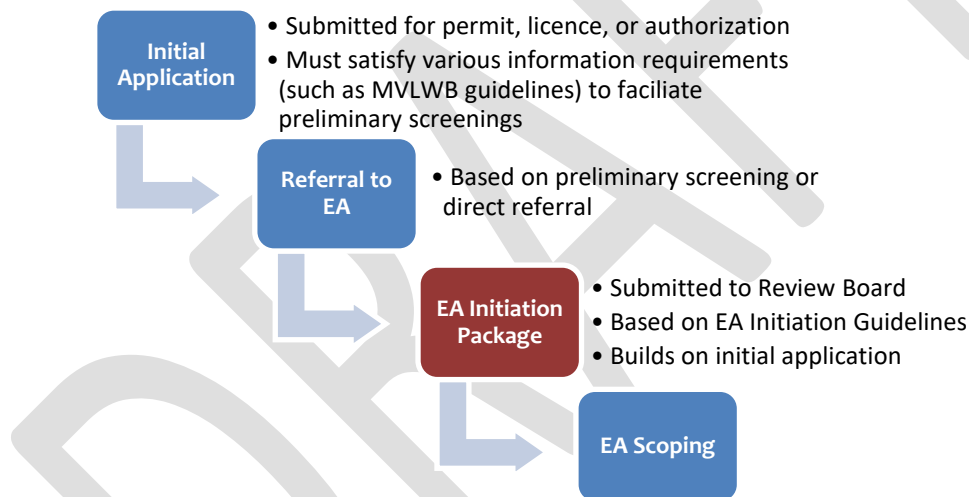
Initial Application

• Submitted for permit, licence, or authorization
• Must satisfy various information requirements (such as MVLWB guidelines) to faciliate preliminary screenings

Referral to EA

• Based on preliminary screening or direct referral

EA Initiation Package

• Submitted to Review Board
• Based on EA Initiation Guidelines
• Builds on initial application

EA Scoping

DRAFT